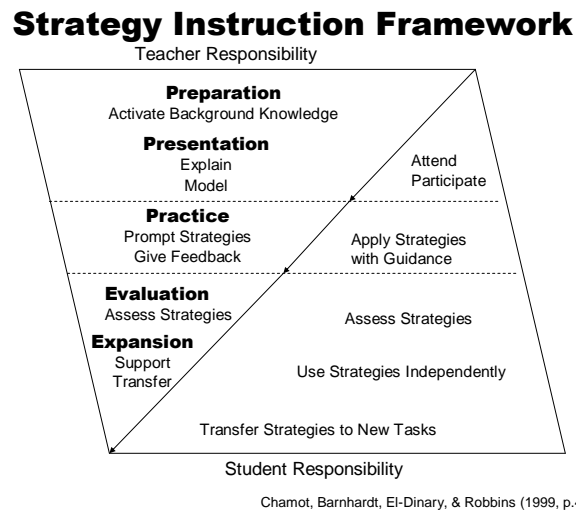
Strategy Instruction Framework

Teacher Responsibility

Preparation
Activate Background Knowledge

Presentation
Explain
Model

Attend
Participate

Practice
Prompt Strategies
Give Feedback

Apply Strategies
with Guidance

Evaluation
Assess Strategies

Assess Strategies

Expansion
Support
Transfer

Use Strategies Independently

Transfer Strategies to New Tasks

Student Responsibility

Chamot, Barnhardt, El-Dinary, & Robbins (1999, p.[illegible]